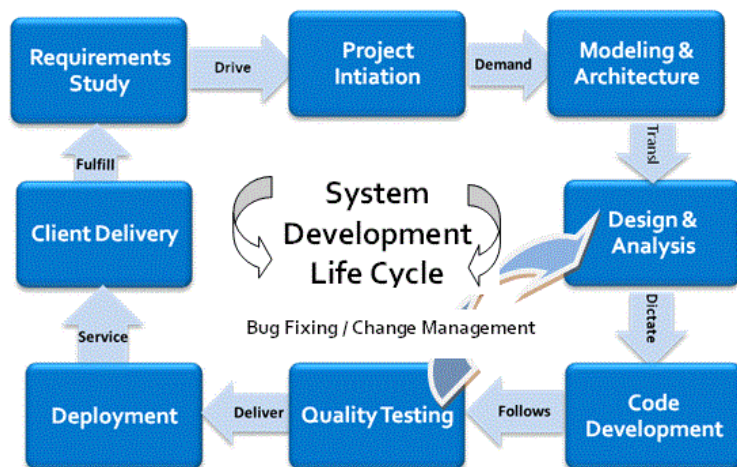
Requirements Study

Drive

Project Intiation

Demand

Modeling & Architecture

Transl

Design & Analysis

Dictate

Code Development

Follows

Quality Testing

Deliver

Deployment

Service

Client Delivery

Fulfill

System Development Life Cycle

Bug Fixing / Change Management